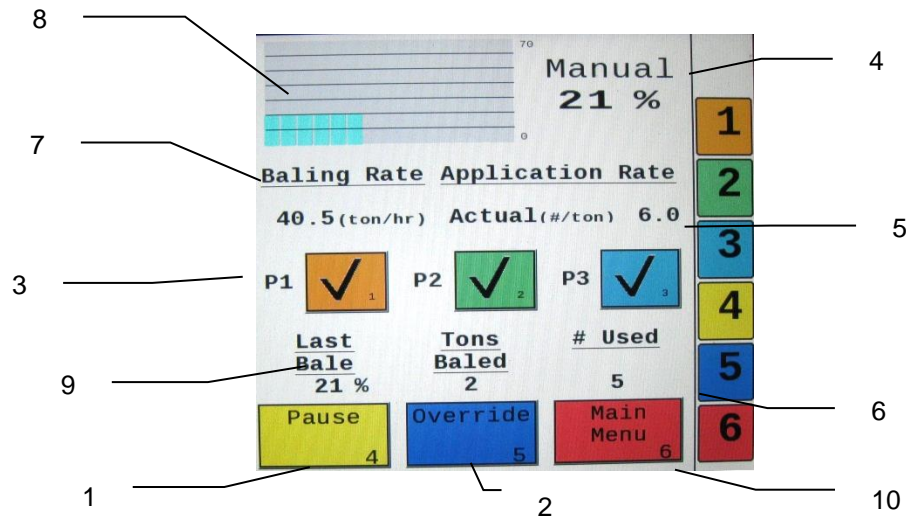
8

70

0

Manual
21 %

4

1

7

Baling Rate

Application Rate

2

40.5(ton/hr)

Actual(#/ton)

6.0

5

3

3

P1

1

P2

2

P3

3

4

Last Bale

Tons Baled

# Used

9

21 %

2

5

5

6

Pause
4

Override
5

Main Menu
6

6

1

2

10